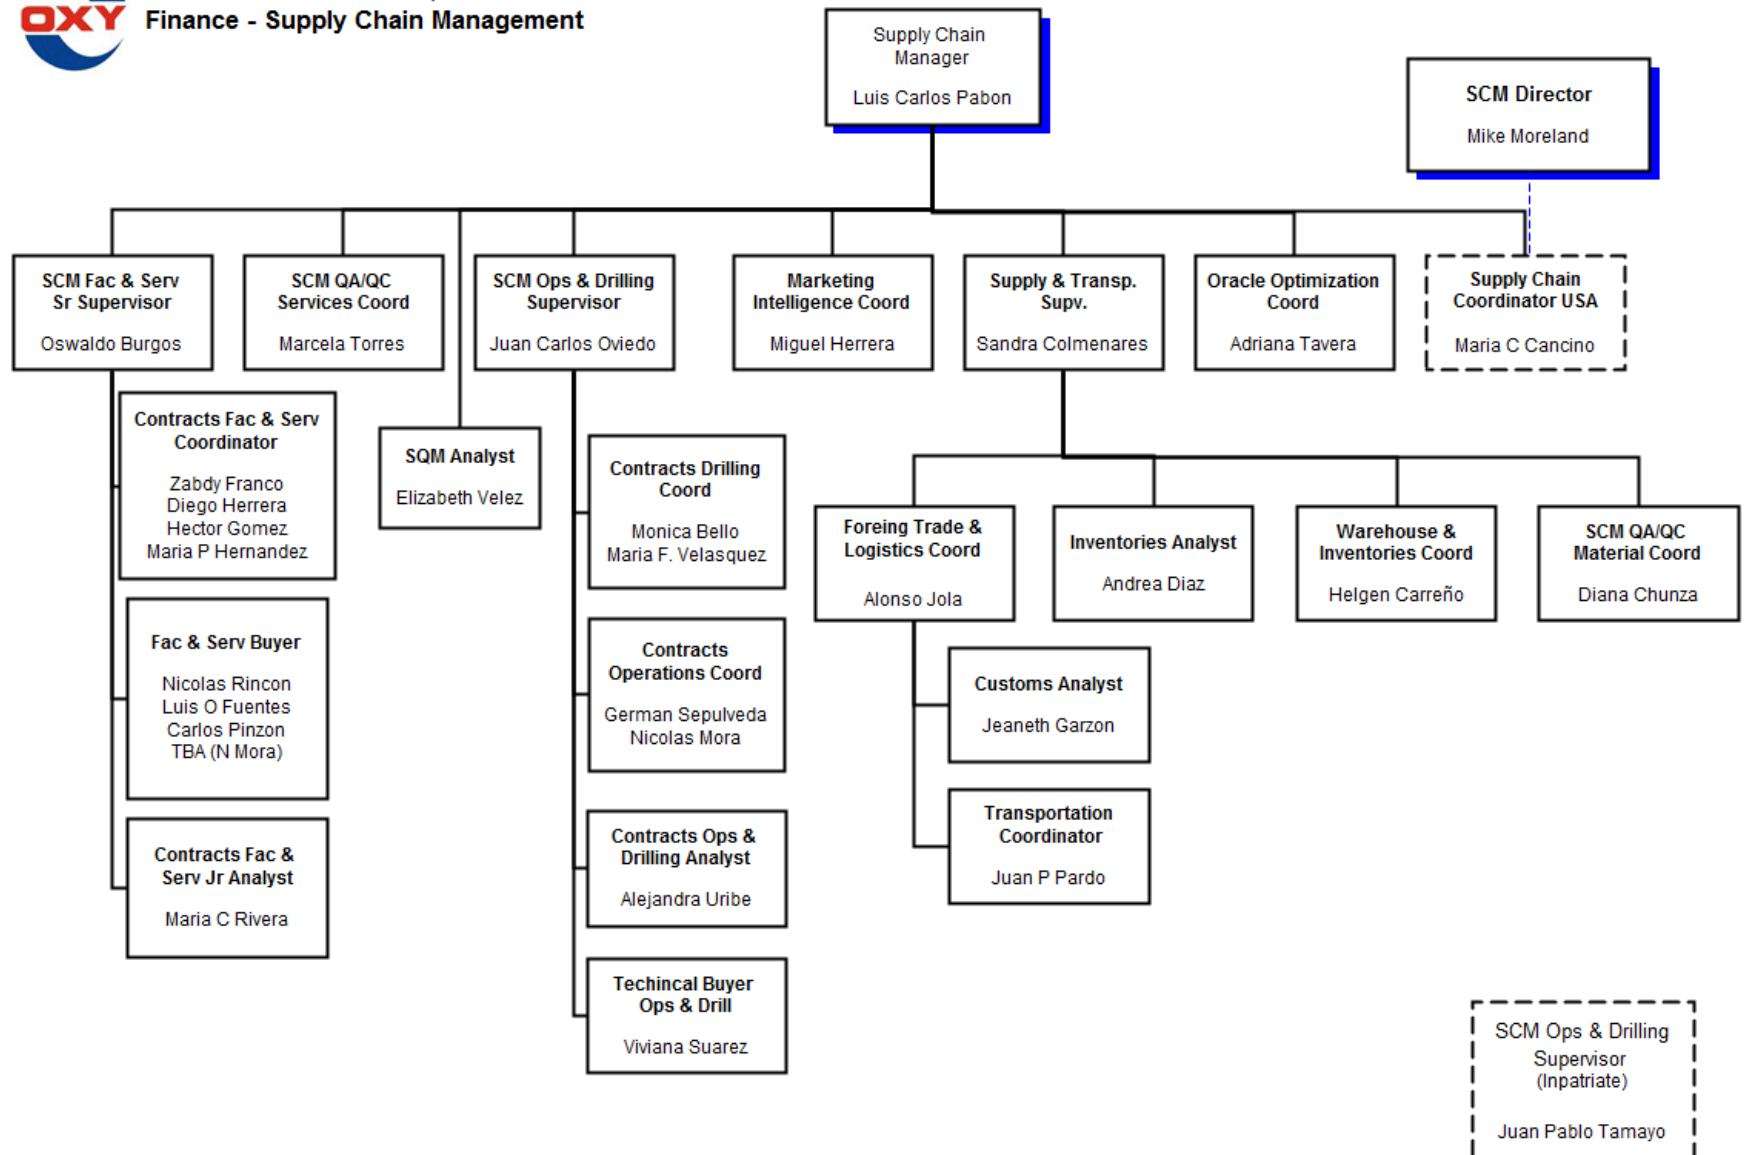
OXY Finance - Supply Chain Management

Supply Chain Manager
Luis Carlos Pabon

SCM Director
Mike Moreland

SCM Fac & Serv Sr Supervisor
Oswaldo Burgos

SCM QA/QC Services Coord
Marcela Torres

SCM Ops & Drilling Supervisor
Juan Carlos Oviedo

Marketing Intelligence Coord
Miguel Herrera

Supply & Transp. Supv.
Sandra Colmenares

Oracle Optimization Coord
Adriana Tavera

Supply Chain Coordinator USA
Maria C Cancino

Contracts Fac & Serv Coordinator
Zabdy Franco
Diego Herrera
Hector Gomez
Maria P Hernandez

SQM Analyst
Elizabeth Velez

Contracts Drilling Coord
Monica Bello
Maria F. Velasquez

Fac & Serv Buyer
Nicolas Rincon
Luis O Fuentes
Carlos Pinzon
TBA (N Mora)

Contracts Operations Coord
German Sepulveda
Nicolas Mora

Contracts Fac & Serv Jr Analyst
Maria C Rivera

Contracts Ops & Drilling Analyst
Alejandra Uribe

Techincal Buyer Ops & Drill
Viviana Suarez

Foreing Trade & Logistics Coord
Alonso Jola

Inventories Analyst
Andrea Diaz

Warehouse & Inventories Coord
Helgen Carreño

SCM QA/QC Material Coord
Diana Chunza

Customs Analyst
Jeaneth Garzon

Transportation Coordinator
Juan P Pardo

SCM Ops & Drilling Supervisor (Inpatriate)
Juan Pablo Tamayo